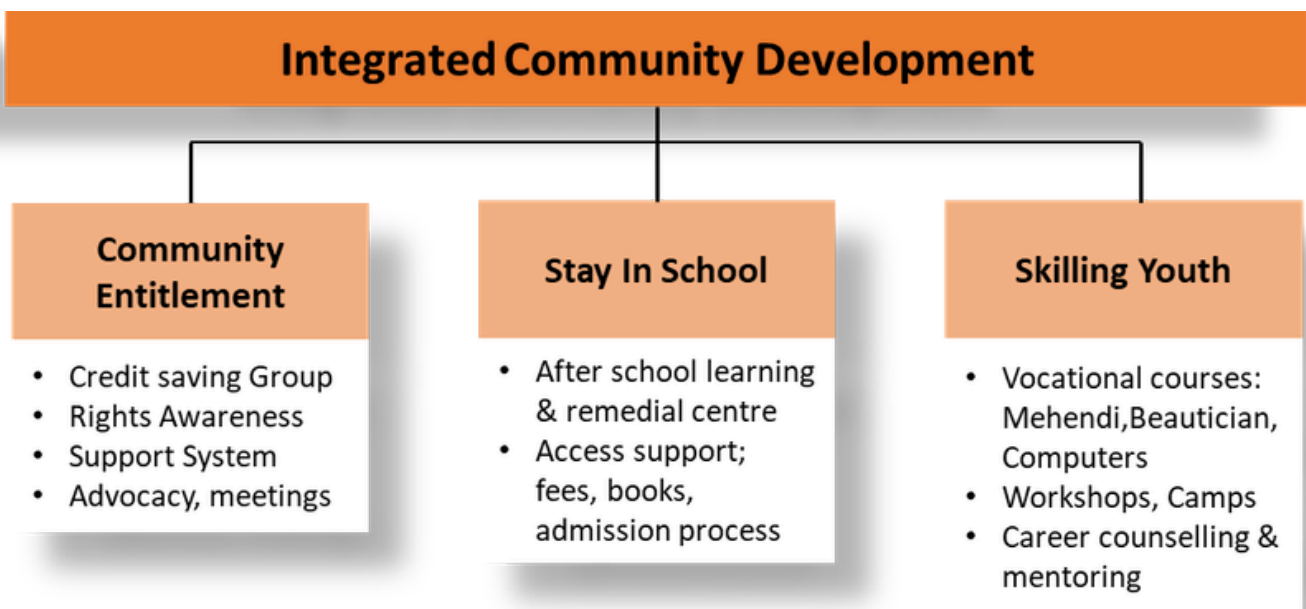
Integrated Community Development

Community Entitlement

- Credit saving Group
- Rights Awareness
- Support System
- Advocacy, meetings

Stay In School

- After school learning & remedial centre
- Access support; fees, books, admission process

Skilling Youth

- Vocational courses: Mehendi,Beautician, Computers
- Workshops, Camps
- Career counselling & mentoring